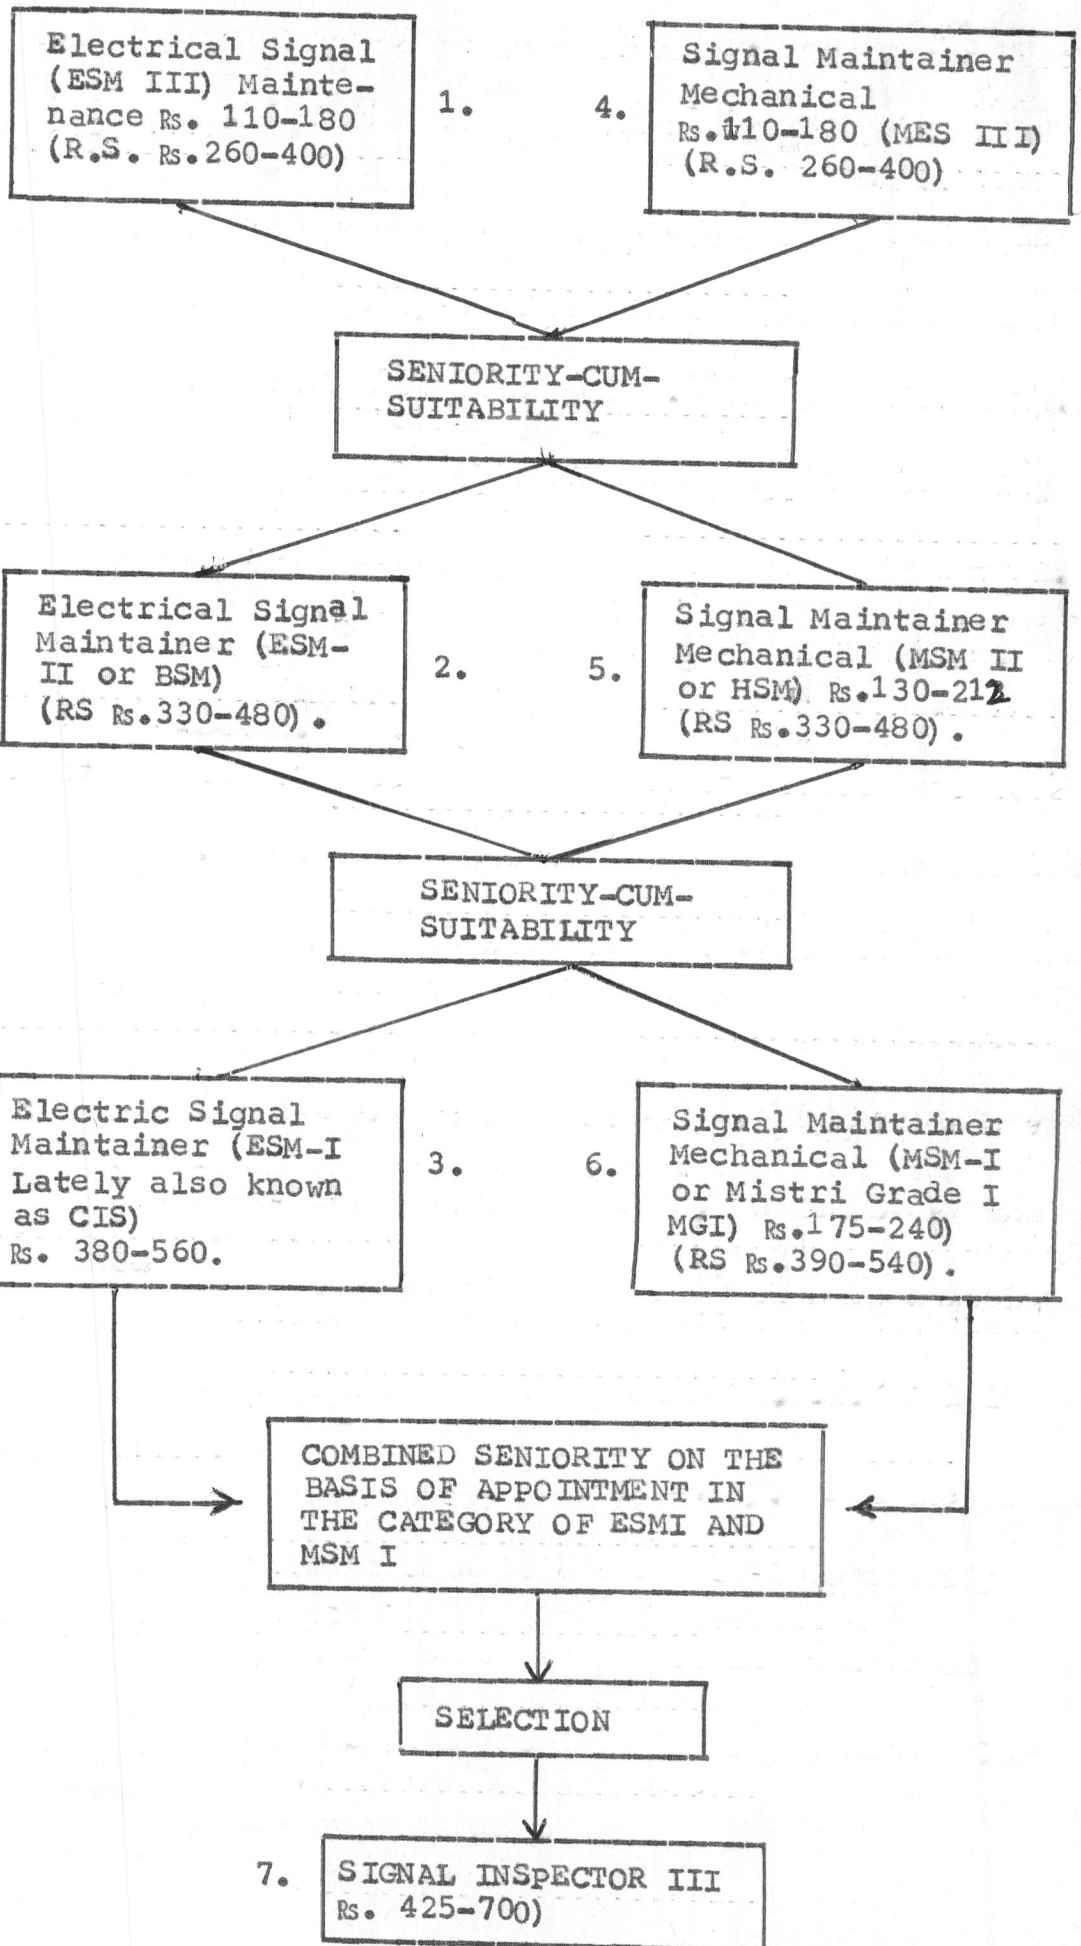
Electrical Signal (ESM III) Maintenance Rs. 110-180 (R.S. Rs.260-400)

1.

4.

Signal Maintainer Mechanical Rs.110-180 (MES II I) (R.S. 260-400)

SENIORITY-CUM-SUITABILITY

Electrical Signal Maintainer (ESM-II or BSM) (RS Rs.330-480).

2.

5.

Signal Maintainer Mechanical (MSM II or HSM) Rs.130-212 (RS Rs.330-480).

SENIORITY-CUM-SUITABILITY

Electric Signal Maintainer (ESM-I Lately also known as CIS) Rs. 380-560.

3.

6.

Signal Maintainer Mechanical (MSM-I or Mistri Grade I MGI) Rs.175-240) (RS Rs.390-540).

COMBINED SENIORITY ON THE BASIS OF APPOINTMENT IN THE CATEGORY OF ESMI AND MSM I

SELECTION

7.

SIGNAL INSPECTOR III Rs. 425-700)